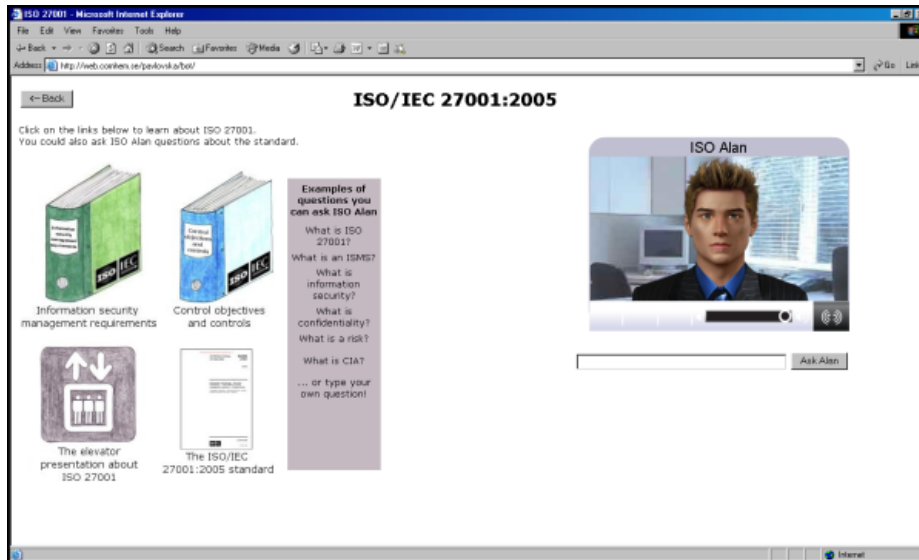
ISO 27001 - Microsoft Internet Explorer

File Edit View Favorites Tools Help

Back Search Favorites Media

Address http://web.comhem.se/pavlovska/bot/

Go Links

← Back

ISO/IEC 27001:2005

Click on the links below to learn about ISO 27001.
You could also ask ISO Alan questions about the standard.

Information security management requirements

ISO IEC

Information security management requirements

Control objectives and controls

ISO IEC

Control objectives and controls

Examples of questions you can ask ISO Alan

What is ISO 27001?

What is an ISMS?

What is information security?

What is confidentiality?

What is a risk?

What is CIA?

... or type your own question!

The elevator presentation about ISO 27001

The ISO/IEC 27001:2005 standard

ISO Alan

Ask Alan

Internet